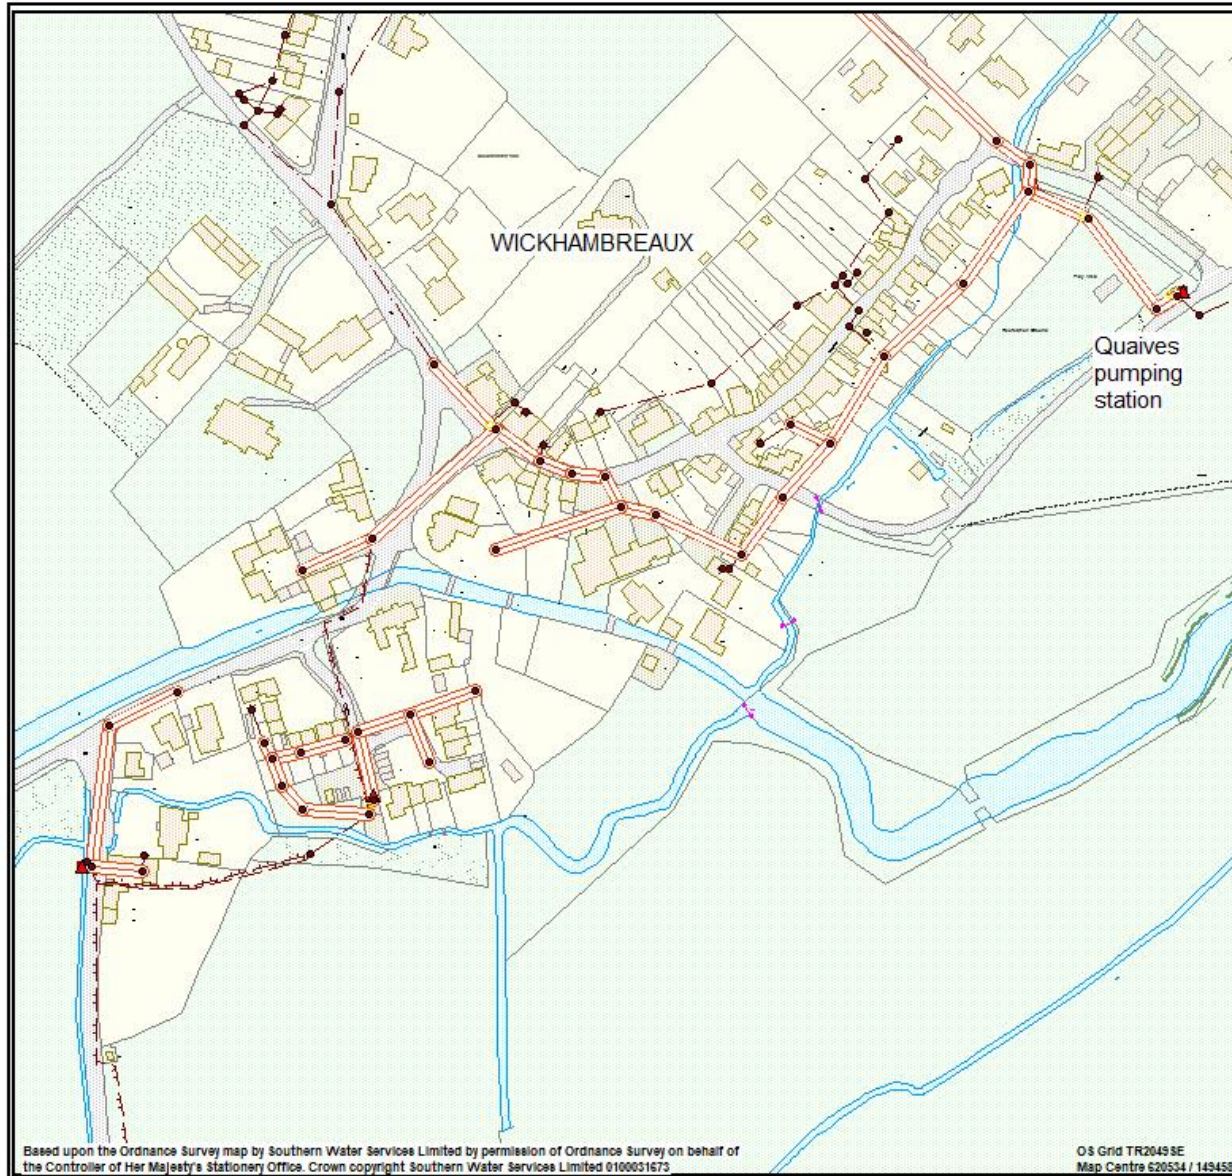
WICKHAMBREAUX

Quaives pumping station

Based upon the Ordnance Survey map by Southern Water Services Limited by permission of Ordnance Survey on behalf of the Controller of Her Majesty's Stationery Office. Crown copyright Southern Water Services Limited 0100031673

OS Grid TR2049SE
Map Centre 620534 / 14945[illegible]